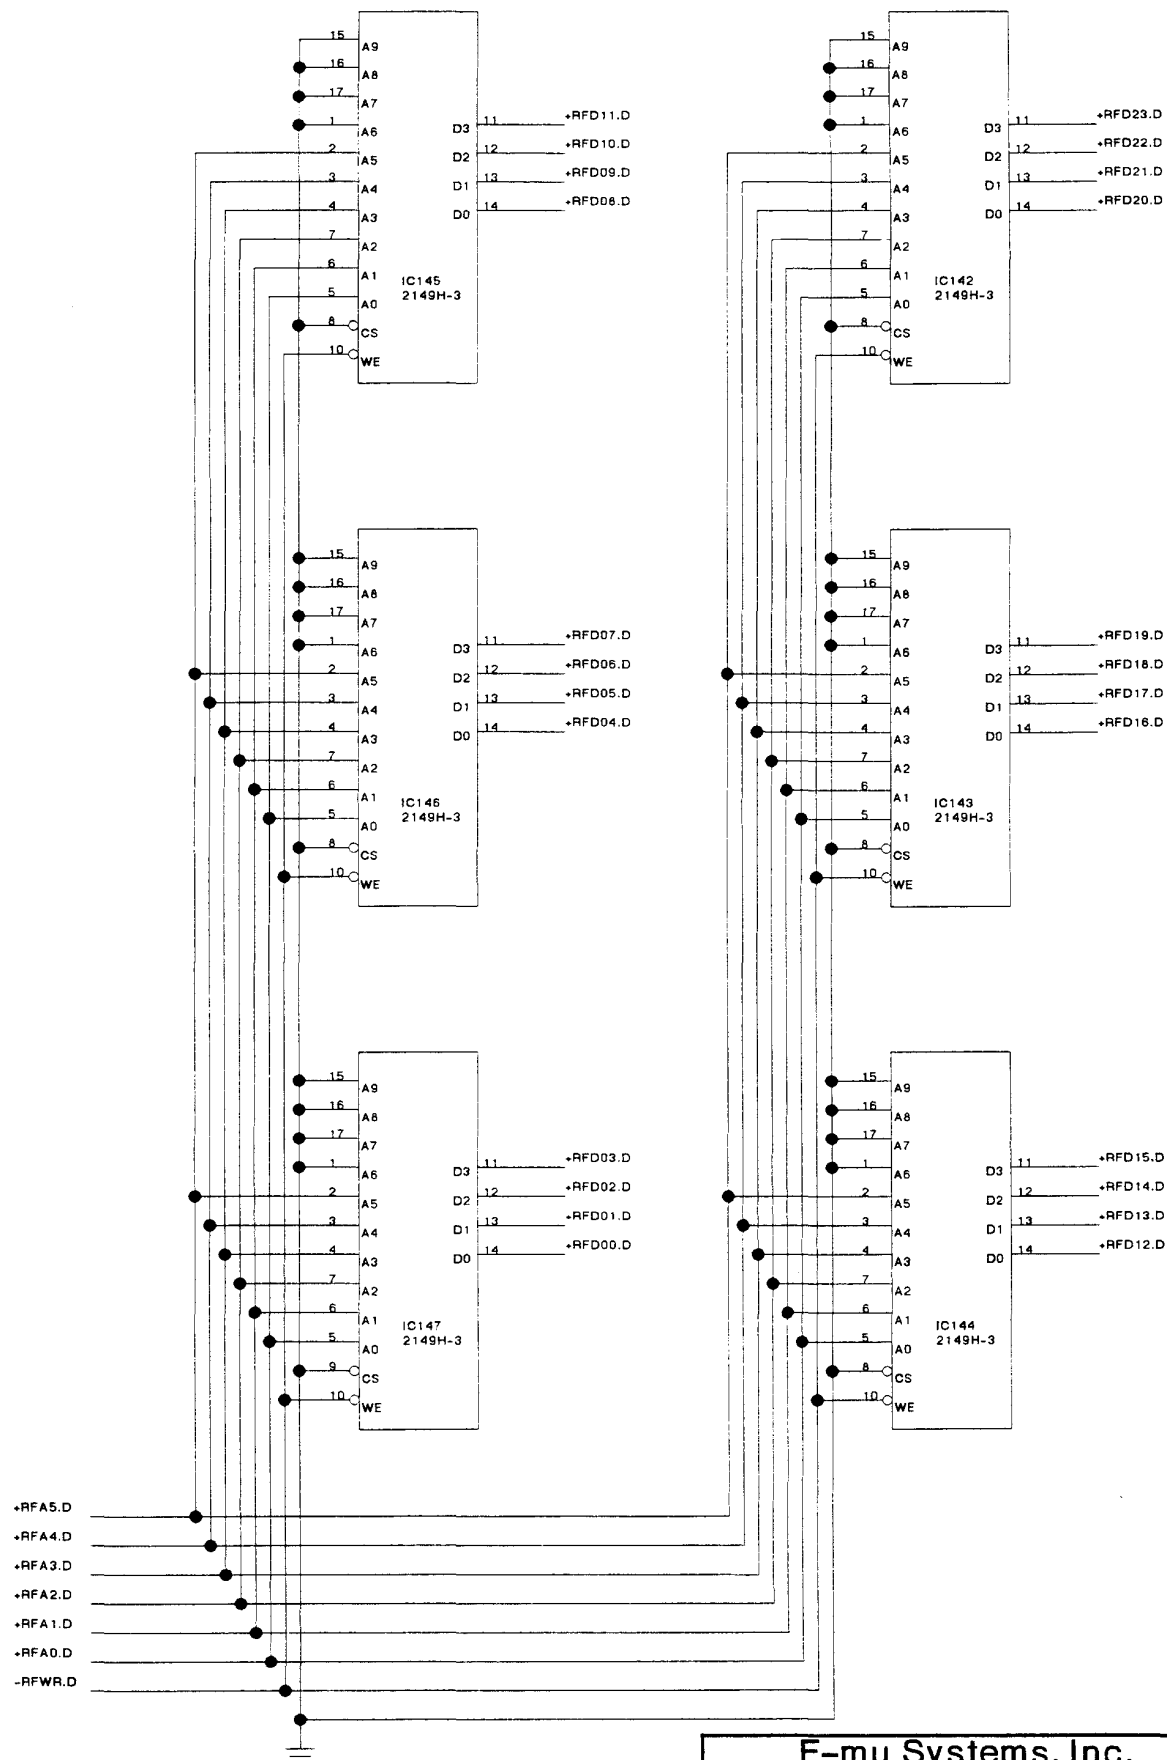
15 A9
16 A8
17 A7
1 A6
2 A5
3 A4
4 A3
7 A2
6 A1
5 A0
8 CS
10 WE
D3 11 +RFD11.D
D2 12 +RFD10.D
D1 13 +RFD09.D
D0 14 +RFD08.D
IC145
2149H-3

15 A9
16 A8
17 A7
1 A6
2 A5
3 A4
4 A3
7 A2
6 A1
5 A0
8 CS
10 WE
D3 11 +RFD23.D
D2 12 +RFD22.D
D1 13 +RFD21.D
D0 14 +RFD20.D
IC142
2149H-3

15 A9
16 A8
17 A7
1 A6
2 A5
3 A4
4 A3
7 A2
6 A1
5 A0
8 CS
10 WE
D3 11 +RFD07.D
D2 12 +RFD06.D
D1 13 +RFD05.D
D0 14 +RFD04.D
IC146
2149H-3

15 A9
16 A8
17 A7
1 A6
2 A5
3 A4
4 A3
7 A2
6 A1
5 A0
8 CS
10 WE
D3 11 +RFD19.D
D2 12 +RFD18.D
D1 13 +RFD17.D
D0 14 +RFD16.D
IC143
2149H-3

15 A9
16 A8
17 A7
1 A6
2 A5
3 A4
4 A3
7 A2
6 A1
5 A0
9 CS
10 WE
D3 11 +RFD03.D
D2 12 +RFD02.D
D1 13 +RFD01.D
D0 14 +RFD00.D
IC147
2149H-3

15 A9
16 A8
17 A7
1 A6
2 A5
3 A4
4 A3
7 A2
6 A1
5 A0
8 CS
10 WE
D3 11 +RFD15.D
D2 12 +RFD14.D
D1 13 +RFD13.D
D0 14 +RFD12.D
IC144
2149H-3

+RFA5.D
+RFA4.D
+RFA3.D
+RFA2.D
+RFA1.D
+RFA0.D
-RFWR.D

E-mu Systems, Inc.